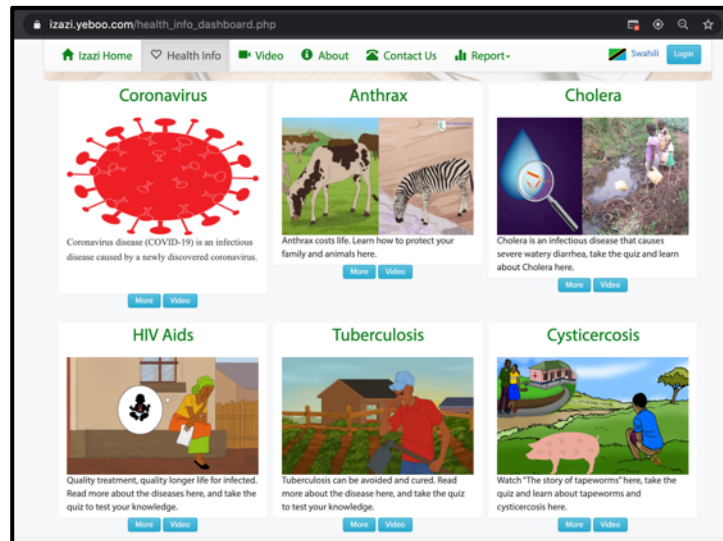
izazi.yeboo.com/health_info_dashboard.php

Izazi Home Health Info Video About Contact Us Report Swahili Login

Coronavirus

Coronavirus disease (COVID-19) is an infectious disease caused by a newly discovered coronavirus.

More Video

Anthrax

Anthrax costs life. Learn how to protect your family and animals here.

More Video

Cholera

Cholera is an infectious disease that causes severe watery diarrhea, take the quiz and learn about Cholera here.

More Video

HIV Aids

Quality treatment, quality longer life for infected. Read more about the diseases here, and take the quiz to test your knowledge.

More Video

Tuberculosis

Tuberculosis can be avoided and cured. Read more about the disease here, and take the quiz to test your knowledge.

More Video

Cysticercosis

Watch "The story of tapeworms" here, take the quiz and learn about tapeworms and cysticercosis here.

More Video